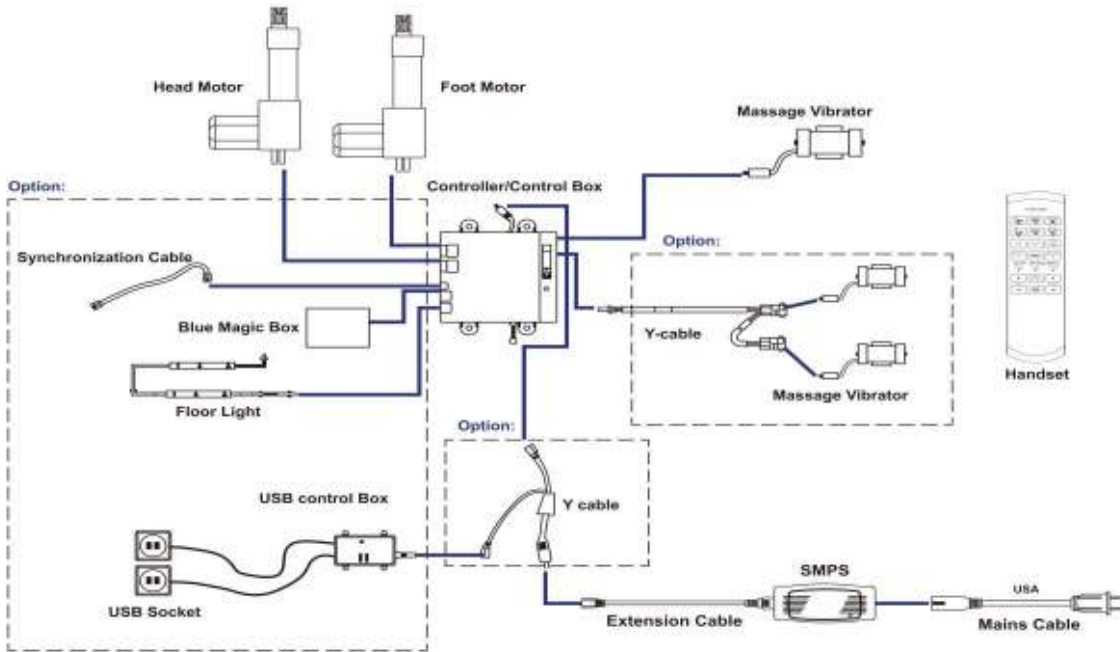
Head Motor

Foot Motor

Massage Vibrator

Option:

Controller/Control Box

Option:

Synchronization Cable

Blue Magic Box

Y-cable

Massage Vibrator

Handset

Floor Light

Option:

USB control Box

Y cable

USB Socket

SMPS

USA

Extension Cable

Mains Cable